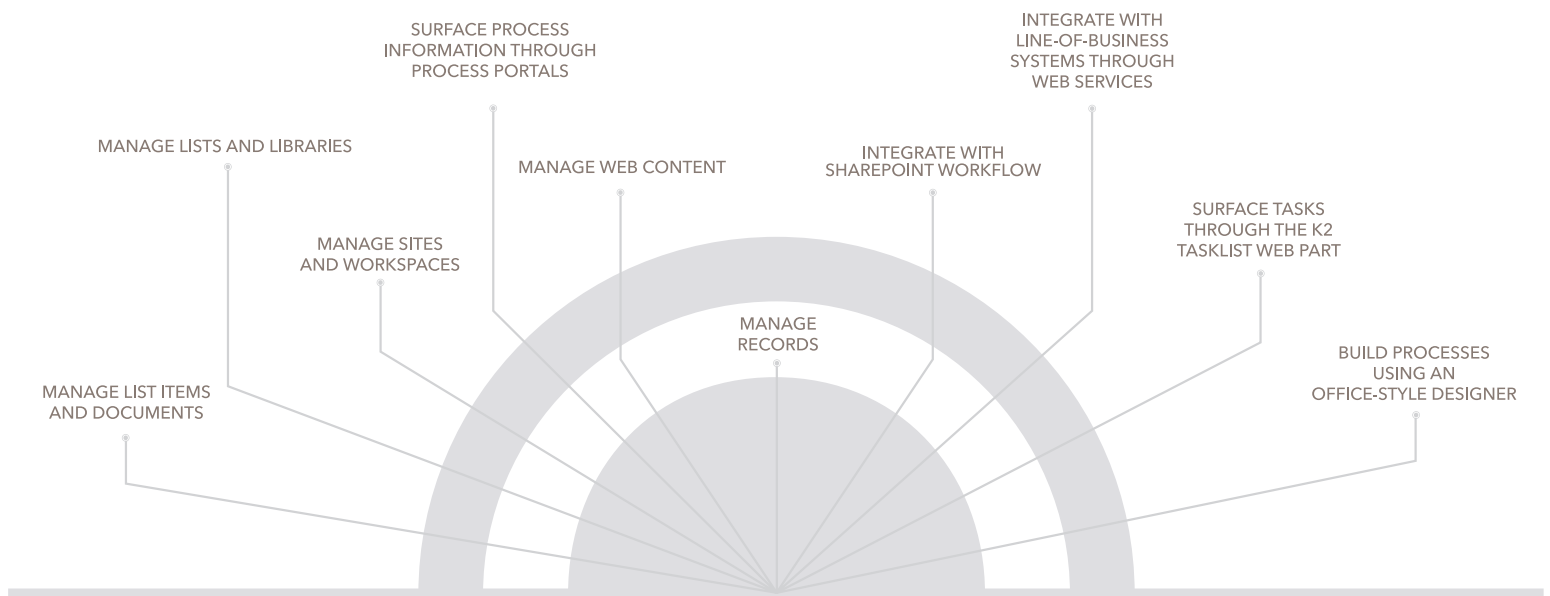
SURFACE PROCESS INFORMATION THROUGH PROCESS PORTALS

INTEGRATE WITH LINE-OF-BUSINESS SYSTEMS THROUGH WEB SERVICES

MANAGE LISTS AND LIBRARIES

MANAGE WEB CONTENT

INTEGRATE WITH SHAREPOINT WORKFLOW

SURFACE TASKS THROUGH THE K2 TASKLIST WEB PART

MANAGE SITES AND WORKSPACES

MANAGE RECORDS

BUILD PROCESSES USING AN OFFICE-STYLE DESIGNER

MANAGE LIST ITEMS AND DOCUMENTS